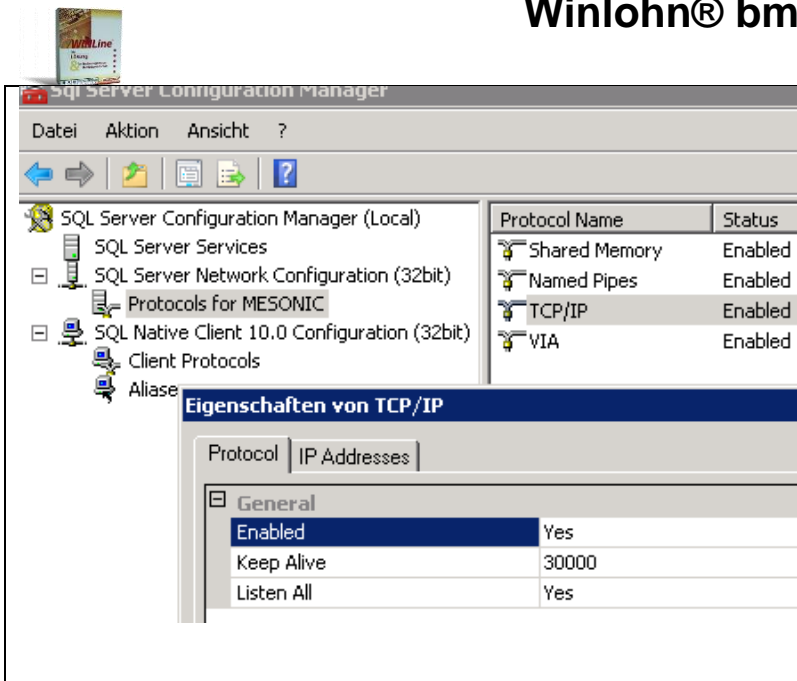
Winlohn® bm

WinLine

Sql Server Configuration Manager

Datei Aktion Ansicht ?

SQL Server Configuration Manager (Local)
SQL Server Services
SQL Server Network Configuration (32bit)
Protocols for MESONIC
SQL Native Client 10.0 Configuration (32bit)
Client Protocols
Aliase

| Protocol Name | Status |
|---|---|
| Shared Memory | Enabled |
| Named Pipes | Enabled |
| TCP/IP | Enabled |
| VIA | Enabled |

Eigenschaften von TCP/IP

Protocol | IP Addresses

General

| | |
|---|---|
| Enabled | Yes |
| Keep Alive | 30000 |
| Listen All | Yes |